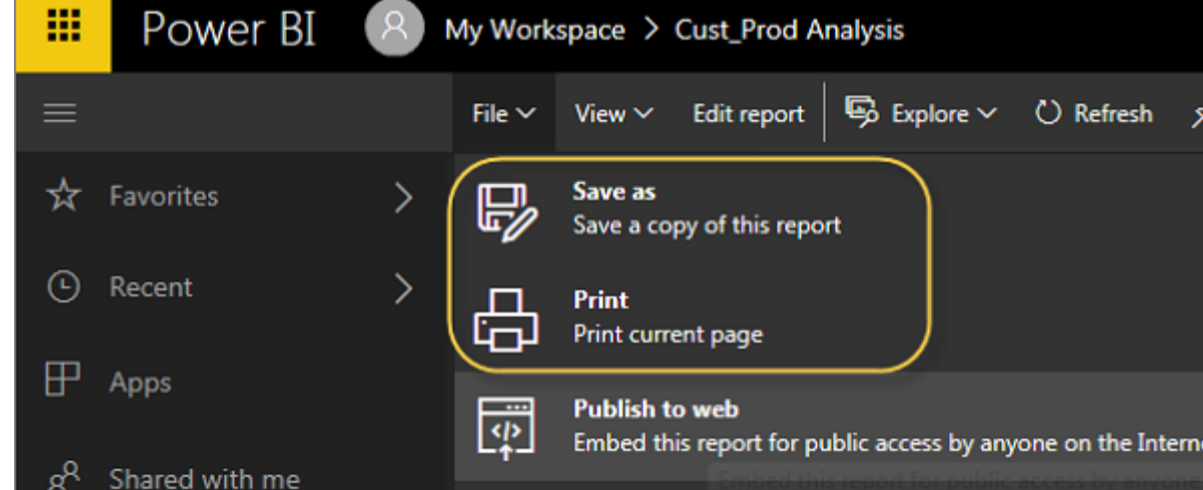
Power BI
My Workspace > Cust_Prod Analysis

File View Edit report Explore Refresh

Favorites
Recent
Apps
Shared with me

Save as
Save a copy of this report

Print
Print current page

Publish to web
Embed this report for public access by anyone on the Intern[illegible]

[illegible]